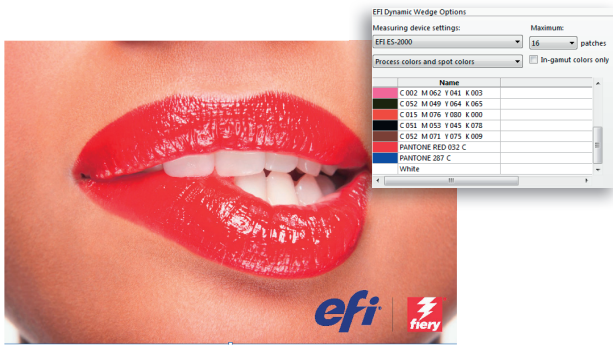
EFI Dynamic Wedge Options

Measuring device settings:

EFI ES-2000

Process colors and spot colors

Maximum:

16

patches

In-gamut colors only

| | Name | |
|---|---|---|
| | C 002 M 062 Y 041 K 003 | |
| | C 052 M 049 Y 064 K 065 | |
| | C 015 M 076 Y 080 K 000 | |
| | C 051 M 053 Y 045 K 078 | |
| | C 052 M 071 Y 075 K 009 | |
| | PANTONE RED 032 C | |
| | PANTONE 287 C | |
| | White | |

efi

fiery